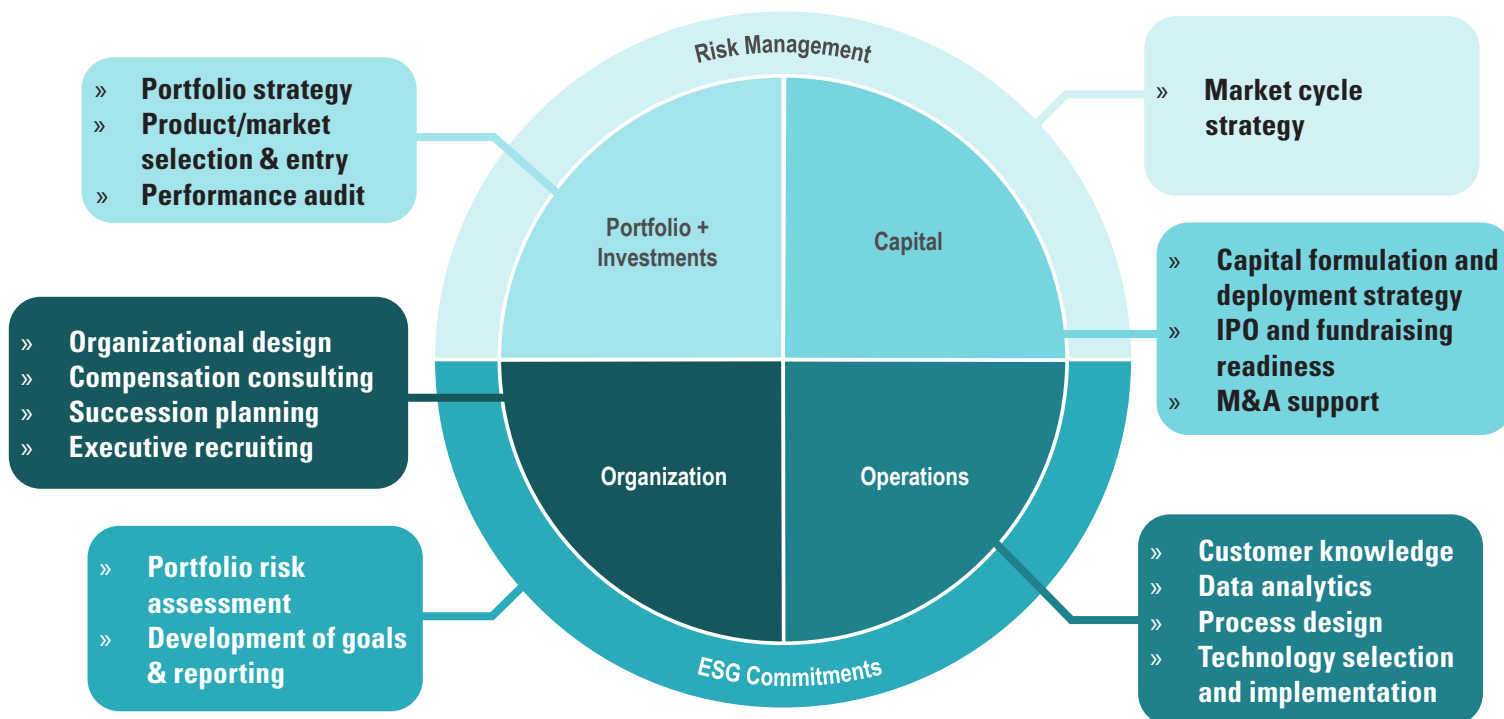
» Portfolio strategy
» Product/market selection & entry
» Performance audit

Risk Management

» Market cycle strategy

Portfolio + Investments

Capital

» Capital formulation and deployment strategy
» IPO and fundraising readiness
» M&A support

» Organizational design
» Compensation consulting
» Succession planning
» Executive recruiting

Organization

Operations

» Portfolio risk assessment
» Development of goals & reporting

ESG Commitments

» Customer knowledge
» Data analytics
» Process design
» Technology selection and implementation